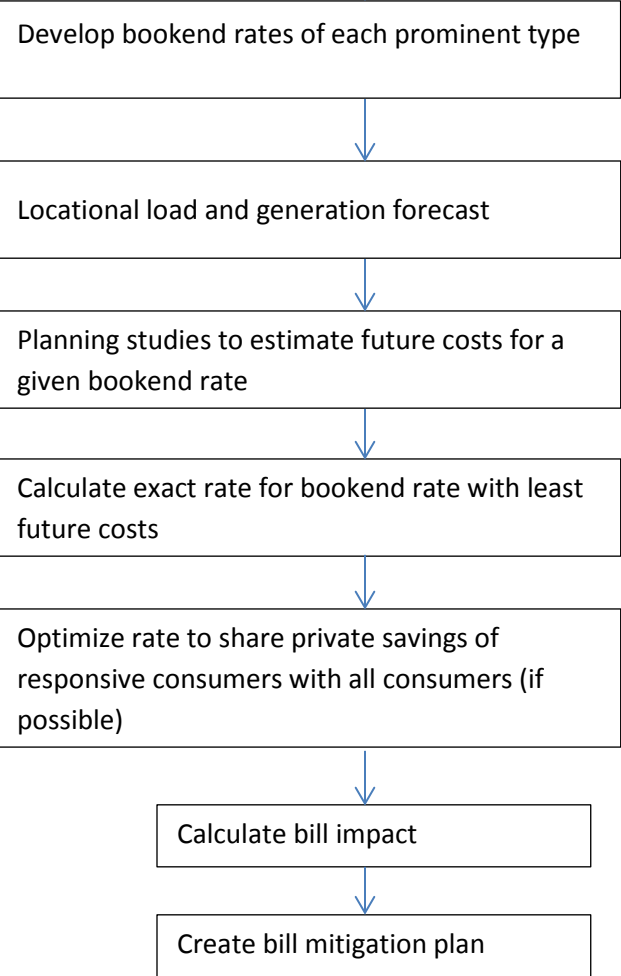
Develop bookend rates of each prominent type

Locational load and generation forecast

Planning studies to estimate future costs for a given bookend rate

Calculate exact rate for bookend rate with least future costs

Optimize rate to share private savings of responsive consumers with all consumers (if possible)

Calculate bill impact

Create bill mitigation plan